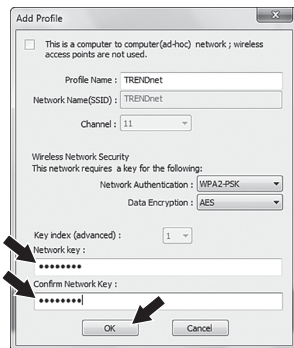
Add Profile

This is a computer to computer(ad-hoc) network ; wireless access points are not used.

Profile Name : TRENDnet

Network Name(SSID) : TRENDnet

Channel : 11

Wireless Network Security
This network requires a key for the following:

Network Authentication : WPA2-PSK

Data Encryption : AES

Key index (advanced) : 1

Network key :

••••••••

Confirm Network Key :

••••••••

OK

Cancel